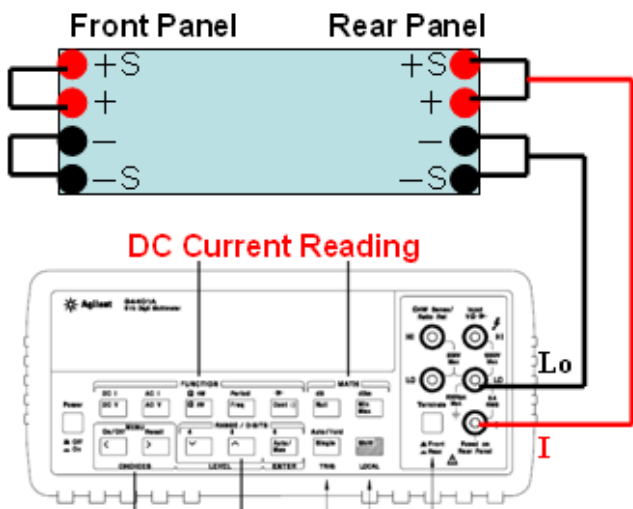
Front Panel

Rear Panel

+S

+

−

−S

+S

+

−

−S

DC Current Reading

Agilent

FUNCTION

MATH

Power

RANGE / DIGITS

LEVEL

ENTER

TRIG

LOCAL

Auto/Trig

Single

Shift

Terminals

Front

Rear

HI

LO

Lo

I